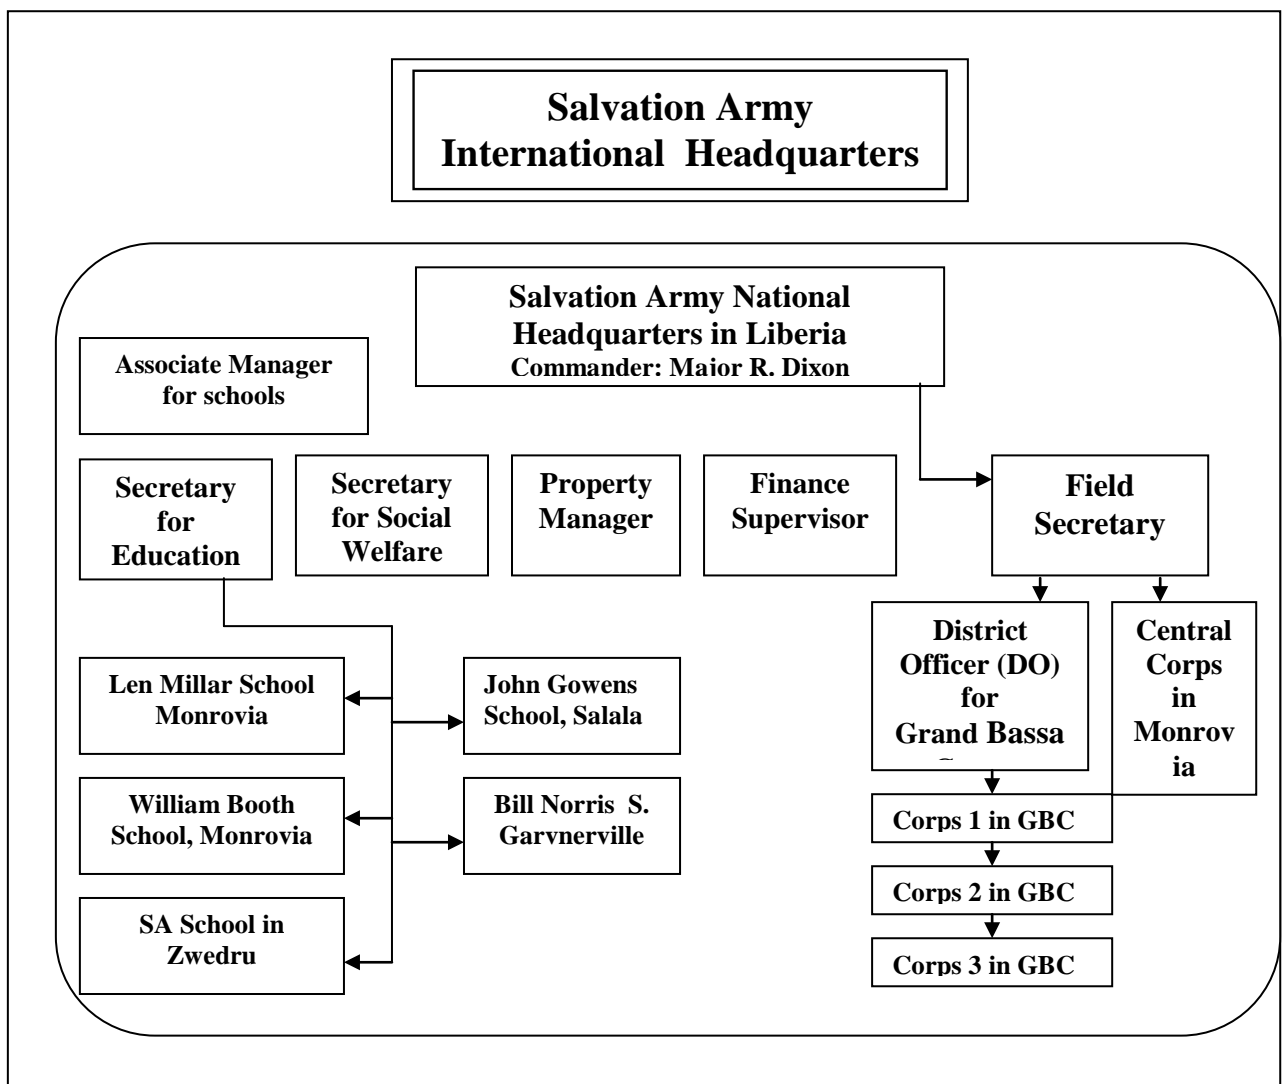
Salvation Army International Headquarters

Salvation Army National Headquarters in Liberia
Commander: Maior R. Dixon

Associate Manager for schools

Secretary for Education

Secretary for Social Welfare

Property Manager

Finance Supervisor

Field Secretary

District Officer (DO) for Grand Bassa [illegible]

Central Corps in Monrov ia

Len Millar School Monrovia

John Gowens School, Salala

William Booth School, Monrovia

Bill Norris S. Garvnerville

SA School in Zwedru

Corps 1 in GBC

Corps 2 in GBC

Corps 3 in GBC